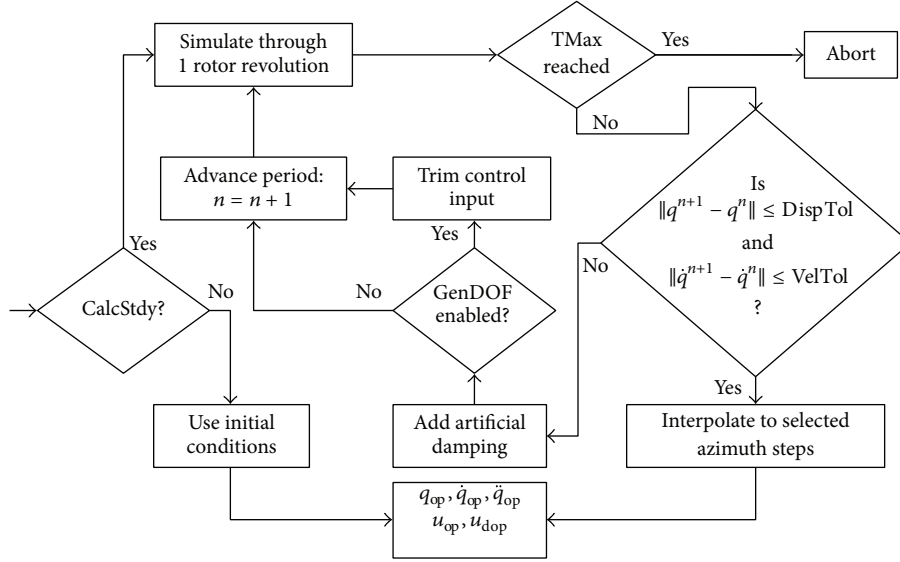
Simulate through 1 rotor revolution

TMax reached

Yes

Abort

No

Advance period: $n = n + 1$

Trim control input

Is $\|q^{n+1} - q^{n}\| \leq \text{DispTol}$ and $\|\dot{q}^{n+1} - \dot{q}^{n}\| \leq \text{VelTol}$ ?

Yes

Yes

No

No

CalcStdy?

No

GenDOF enabled?

Yes

Use initial conditions

Add artificial damping

Interpolate to selected azimuth steps

$q_{\text{op}}, \dot{q}_{\text{op}}, \ddot{q}_{\text{op}}$
$u_{\text{op}}, u_{\text{dop}}$